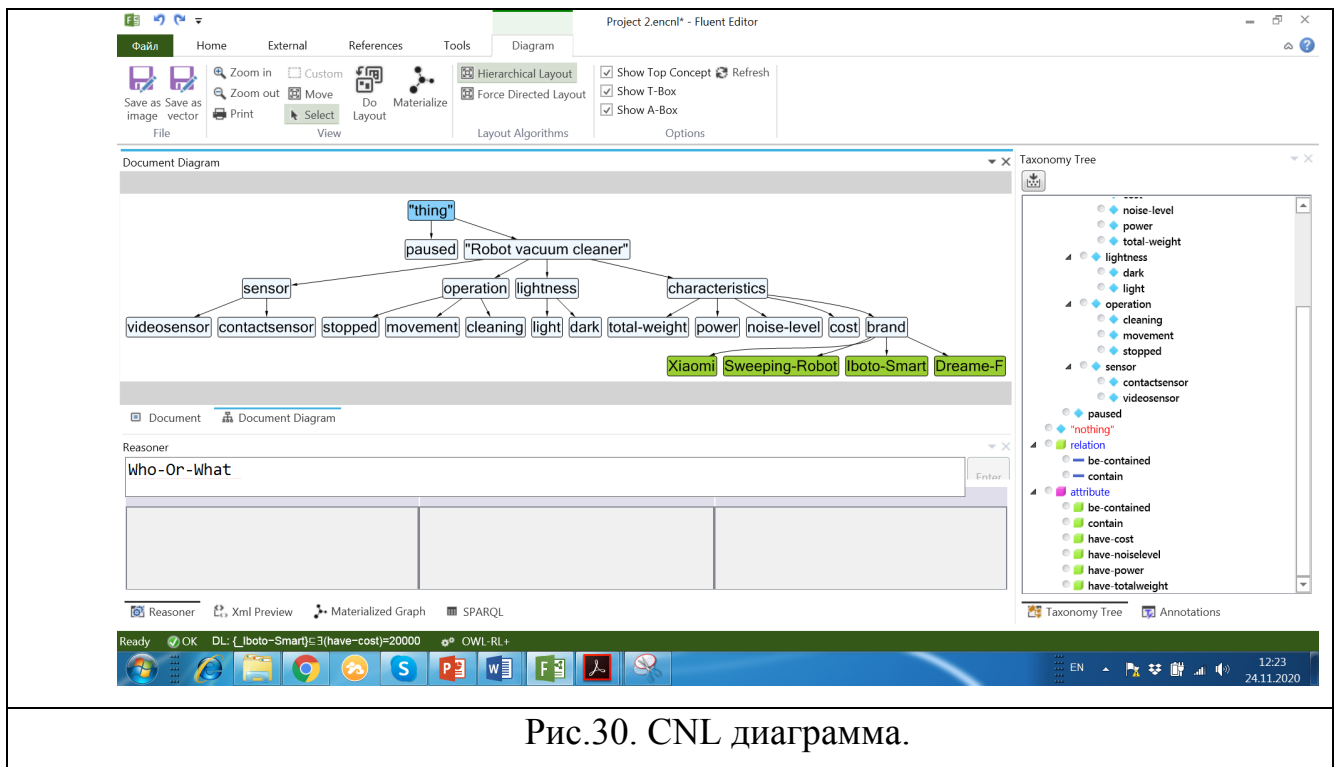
Project 2.encnl* - Fluent Editor

Файл Home External References Tools Diagram

Save as image Save as vector
File
Zoom in Zoom out Print Custom Move Select Do Layout Materialize
View
Hierarchical Layout Force Directed Layout
Layout Algorithms
Show Top Concept Refresh Show T-Box Show A-Box
Options

Document Diagram

"thing"
paused "Robot vacuum cleaner"
sensor operation lightness characteristics
videosensor contactsensor stopped movement cleaning light dark total-weight power noise-level cost brand
Xiaomi Sweeping-Robot Iboto-Smart Dreame-F

Document Document Diagram

Reasoner
Who-Or-What
Enter

Reasoner Xml Preview Materialized Graph SPARQL

Taxonomy Tree
noise-level
power
total-weight
lightness
dark
light
operation
cleaning
movement
stopped
sensor
contactsensor
videosensor
paused
"nothing"
relation
be-contained
contain
attribute
be-contained
contain
have-cost
have-noiselevel
have-power
have-totalweight

Taxonomy Tree Annotations

Ready OK DL: {_Iboto-Smart}⊑∃(have-cost)=20000 OWL-RL+

EN 12:23 24.11.2020

Рис.30. CNL диаграмма.